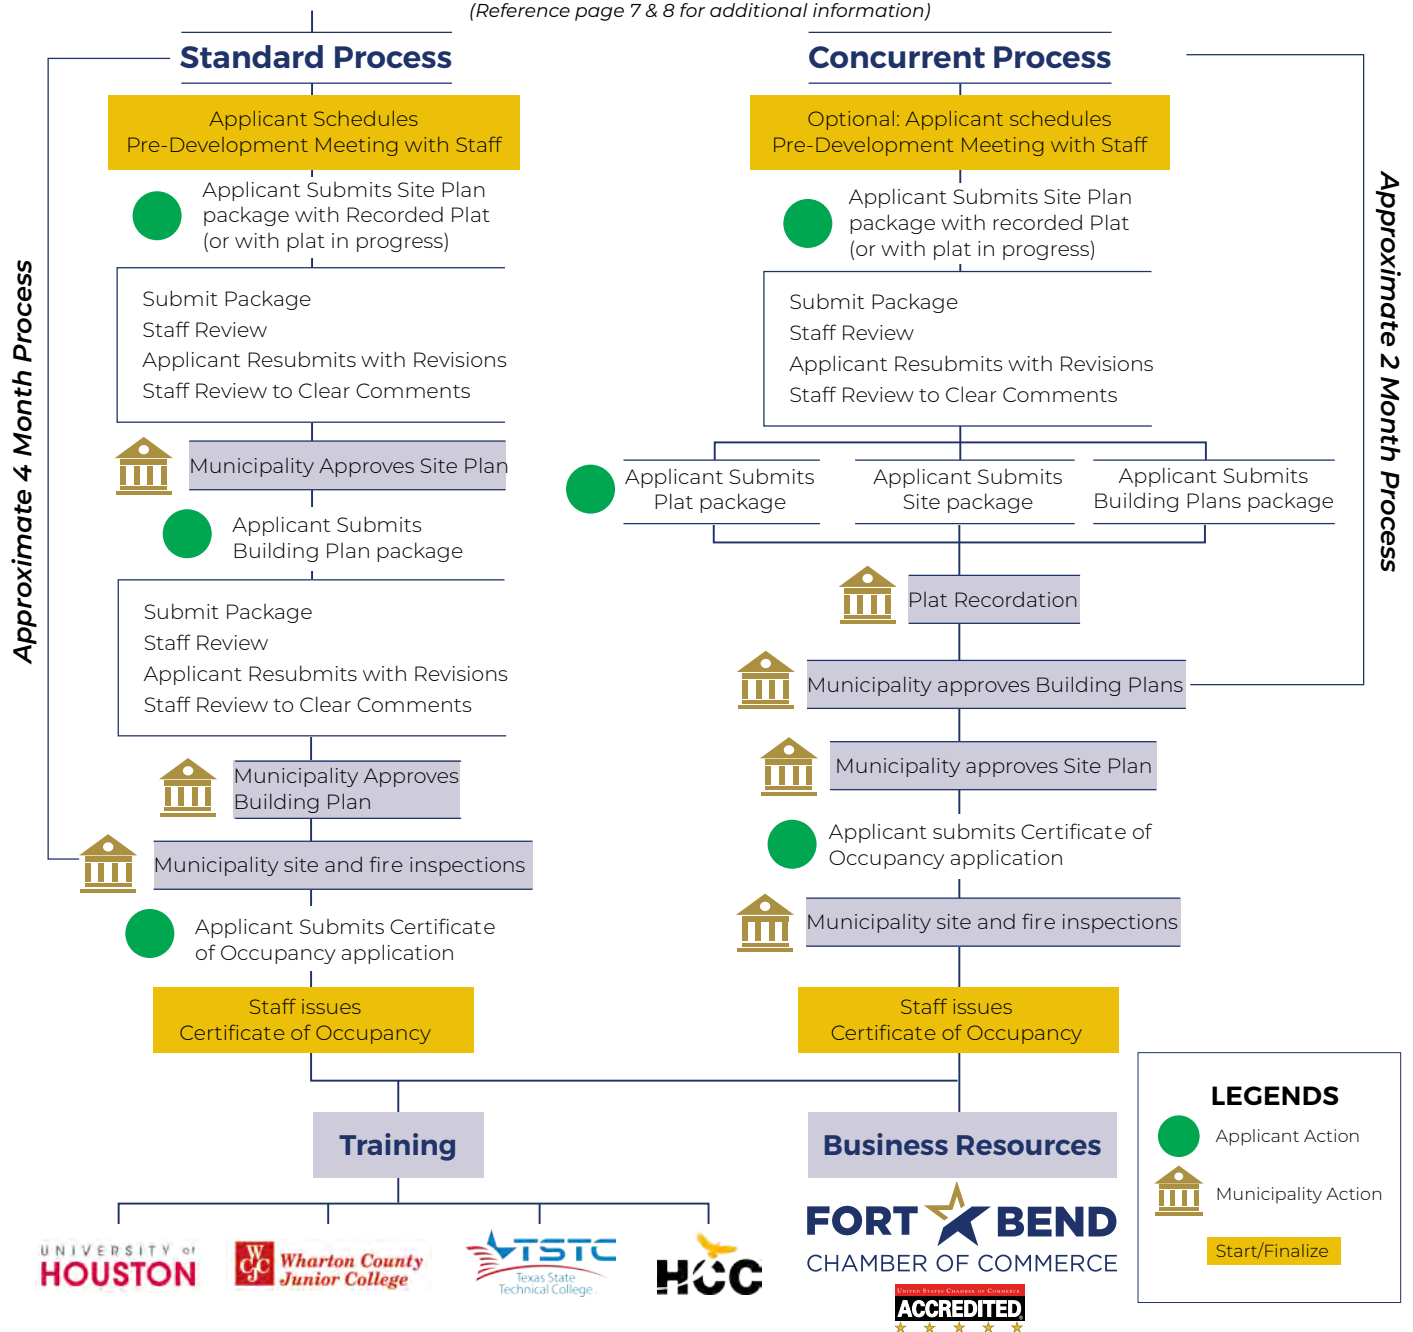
(Reference page 7 & 8 for additional information)

Standard Process

Approximate 4 Month Process

Applicant Schedules Pre-Development Meeting with Staff

Applicant Submits Site Plan package with Recorded Plat (or with plat in progress)

Submit Package
Staff Review
Applicant Resubmits with Revisions
Staff Review to Clear Comments

Municipality Approves Site Plan

Applicant Submits Building Plan package

Submit Package
Staff Review
Applicant Resubmits with Revisions
Staff Review to Clear Comments

Municipality Approves Building Plan

Municipality site and fire inspections

Applicant Submits Certificate of Occupancy application

Staff issues Certificate of Occupancy

Concurrent Process

Approximate 2 Month Process

Optional: Applicant schedules Pre-Development Meeting with Staff

Applicant Submits Site Plan package with recorded Plat (or with plat in progress)

Submit Package
Staff Review
Applicant Resubmits with Revisions
Staff Review to Clear Comments

Applicant Submits Plat package

Applicant Submits Site package

Applicant Submits Building Plans package

Plat Recordation

Municipality approves Building Plans

Municipality approve Site Plan

Applicant submits Certificate of Occupancy application

Municipality site and fire inspections

Staff issues Certificate of Occupancy

Training

Business Resources

UNIVERSITY of HOUSTON

Wharton County Junior College

TSTC Texas State Technical College

HCC

FORT BEND CHAMBER OF COMMERCE

United States Chamber of Commerce ACCREDITED

LEGENDS
Applicant Action
Municipality Action
Start/Finalize